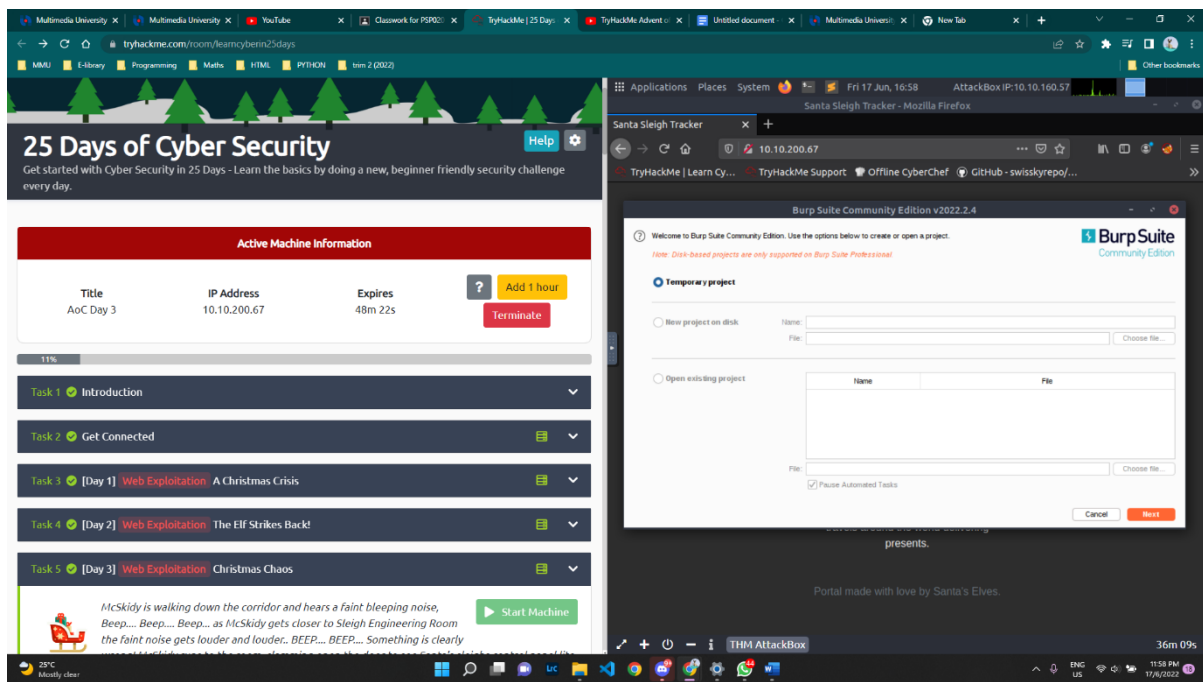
Multimedia University | Multimedia University | YouTube | Classwork for PSP02 | TryHackMe | 25 Days | TryHackMe Advent of | Untitled document | Multimedia Universit | New Tab

tryhackme.com/room/learncyberin25days

MMU | E-library | Programming | Maths | HTML | PYTHON | trim 2 (2022) | Other bookmarks

25 Days of Cyber Security

Get started with Cyber Security in 25 Days - Learn the basics by doing a new, beginner friendly security challenge every day.

Help

Active Machine Information

| Title | IP Address | Expires |
|---|---|---|
| AoC Day 3 | 10.10.200.67 | 48m 22s |

? Add 1 hour

Terminate

11%

Task 1 Introduction

Task 2 Get Connected

Task 3 [Day 1] Web Exploitation A Christmas Crisis

Task 4 [Day 2] Web Exploitation The Elf Strikes Back!

Task 5 [Day 3] Web Exploitation Christmas Chaos

McSkidy is walking down the corridor and hears a faint bleeping noise, Beep.... Beep.... Beep... as McSkidy gets closer to Sleigh Engineering Room the faint noise gets louder and louder.. BEEP.... BEEP.... Something is clearly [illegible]

Start Machine

Applications Places System Fri 17 Jun, 16:58 AttackBox IP:10.10.160.57

Santa Sleigh Tracker - Mozilla Firefox

Santa Sleigh Tracker

10.10.200.67

TryHackMe | Learn Cy... TryHackMe Support Offline CyberChef GitHub - swisskyrepo/...

Burp Suite Community Edition v2022.2.4

Welcome to Burp Suite Community Edition. Use the options below to create or open a project.

Burp Suite Community Edition

Note: Disk-based projects are only supported on Burp Suite Professional.

Temporary project

New project on disk Name: File: Choose file...

Open existing project Name File

File: Choose file...

Pause Automated Tasks

Cancel Next

presents.

Portal made with love by Santa's Elves.

THM AttackBox 36m 09s

25°C Mostly clear

ENG US 11:58 PM 17/6/2022